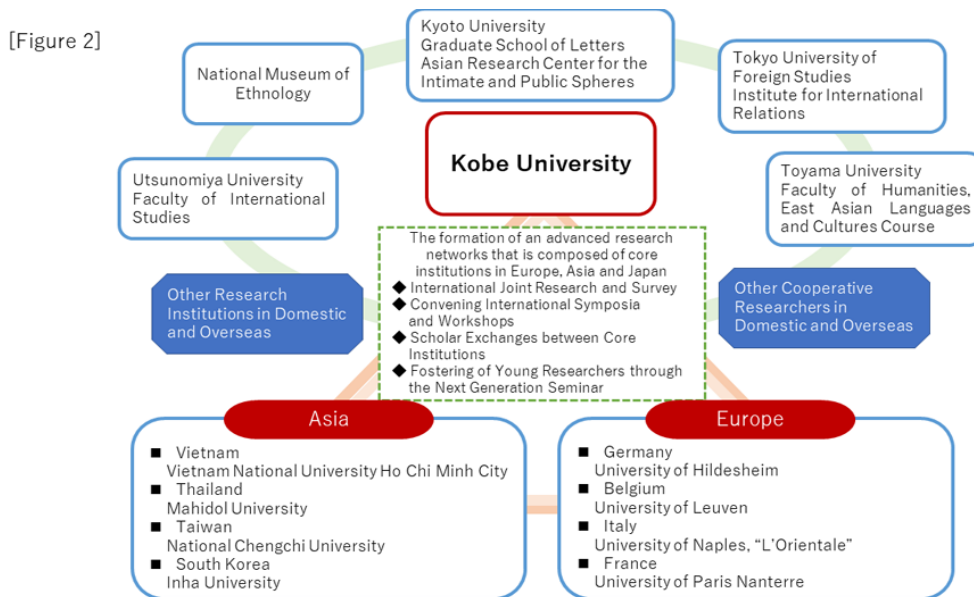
[Figure 2]

Kyoto University
Graduate School of Letters
Asian Research Center for the Intimate and Public Spheres

National Museum of Ethnology

Tokyo University of Foreign Studies
Institute for International Relations

Kobe University

Utsunomiya University
Faculty of International Studies

Toyama University
Faculty of Humanities, East Asian Languages and Cultures Course

Other Research Institutions in Domestic and Overseas

The formation of an advanced research networks that is composed of core institutions in Europe, Asia and Japan
◆ International Joint Research and Survey
◆ Convening International Symposia and Workshops
◆ Scholar Exchanges between Core Institutions
◆ Fostering of Young Researchers through the Next Generation Seminar

Other Cooperative Researchers in Domestic and Overseas

Asia
■ Vietnam
Vietnam National University Ho Chi Minh City
■ Thailand
Mahidol University
■ Taiwan
National Chengchi University
■ South Korea
Inha University

Europe
■ Germany
University of Hildesheim
■ Belgium
University of Leuven
■ Italy
University of Naples, "L'Orientale"
■ France
University of Paris Nanterre